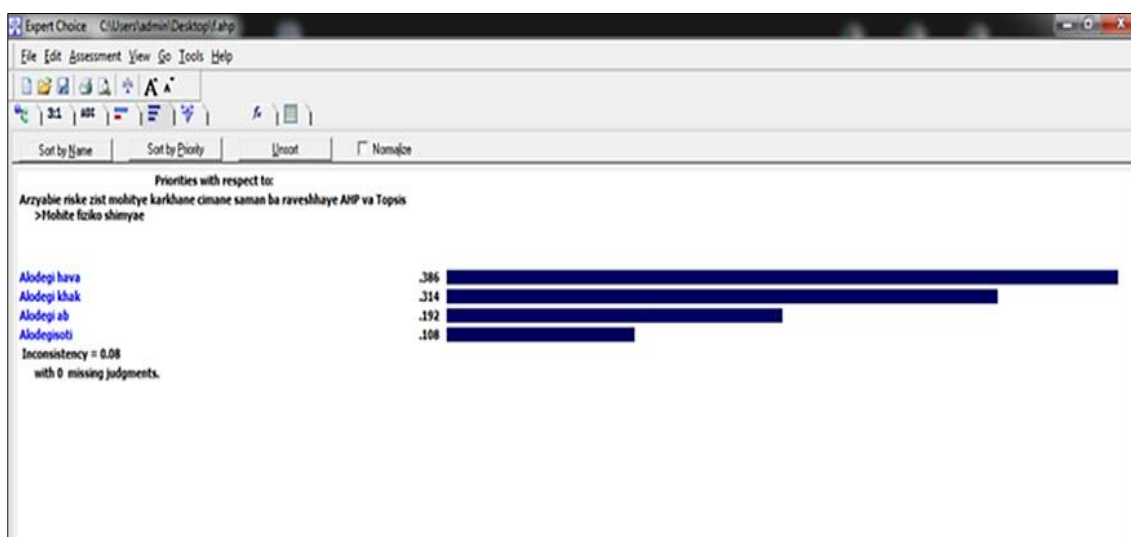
Expert Choice C:\Users\admin\Desktop\f.ahp

File Edit Assessment View Go Tools Help

3:1 ABC

Sort by Name Sort by Priority Unsort Normalize

Priorities with respect to:
Arzyabie riske zist mohitye karkhane cimane saman ba raveshhaye AHP va Topsis
>Mohite fiziko shimyae

Alodegi hava .386
Alodegi khak .314
Alodegi ab .192
Alodegisoti .108
Inconsistency = 0.08
with 0 missing judgments.